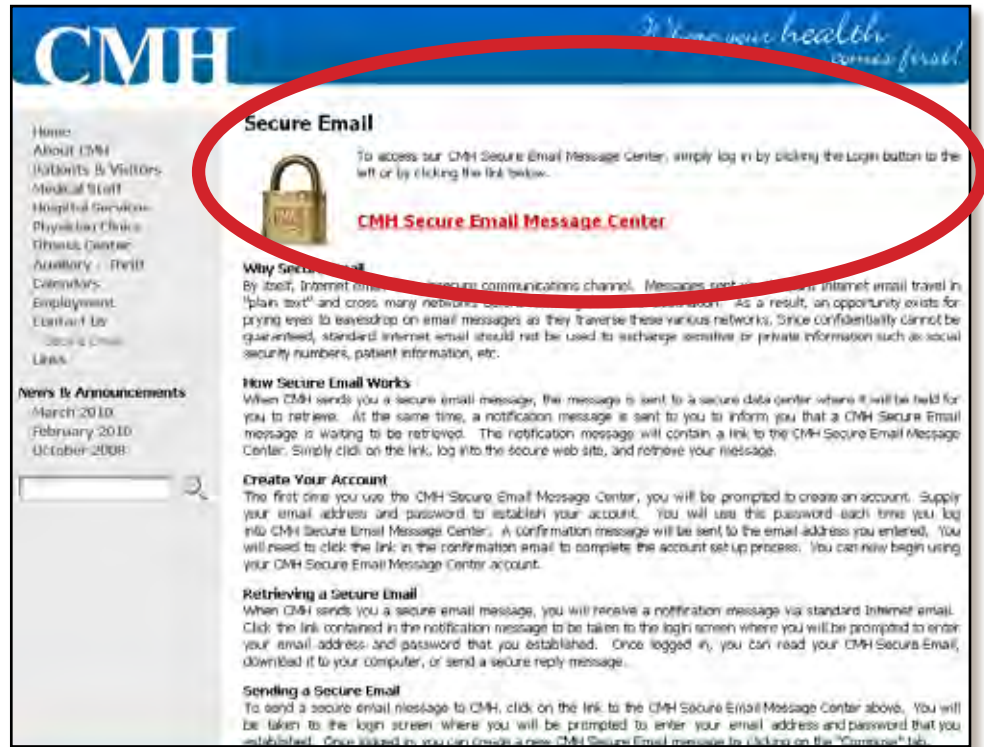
CMH

Where your health comes first!

Home
About CMH
Patients & Visitors
Medical Staff
Hospital Services
Physician Clinics
Fitness Center
Auxiliary - Thrift
Calendars
Employment
Contact Us
Secure Email
Links

News & Announcements
March 2010
February 2010
October 2008

Secure Email

To access our CMH Secure Email Message Center, simply log in by clicking the Login button to the left or by clicking the link below.

CMH Secure Email Message Center

Why Secure Email
By itself, Internet email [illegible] secure communications channel. Messages sent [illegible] Internet email travel in "plain text" and cross many networks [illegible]. As a result, an opportunity exists for prying eyes to eavesdrop on email messages as they traverse these various networks. Since confidentiality cannot be guaranteed, standard Internet email should not be used to exchange sensitive or private information such as social security numbers, patient information, etc.

How Secure Email Works
When CMH sends you a secure email message, the message is sent to a secure data center where it will be held for you to retrieve. At the same time, a notification message is sent to you to inform you that a CMH Secure Email message is waiting to be retrieved. The notification message will contain a link to the CMH Secure Email Message Center. Simply click on the link, log into the secure web site, and retrieve your message.

Create Your Account
The first time you use the CMH Secure Email Message Center, you will be prompted to create an account. Supply your email address and password to establish your account. You will use this password each time you log into CMH Secure Email Message Center. A confirmation message will be sent to the email address you entered. You will need to click the link in the confirmation email to complete the account set up process. You can now begin using your CMH Secure Email Message Center account.

Retrieving a Secure Email
When CMH sends you a secure email message, you will receive a notification message via standard Internet email. Click the link contained in the notification message to be taken to the login screen where you will be prompted to enter your email address and password that you established. Once logged in, you can read your CMH Secure Email, download it to your computer, or send a secure reply message.

Sending a Secure Email
To send a secure email message to CMH, click on the link to the CMH Secure Email Message Center above. You will be taken to the login screen where you will be prompted to enter your email address and password that you established. Once logged in, you can create a new CMH Secure Email message by clicking on the "Compose" tab.